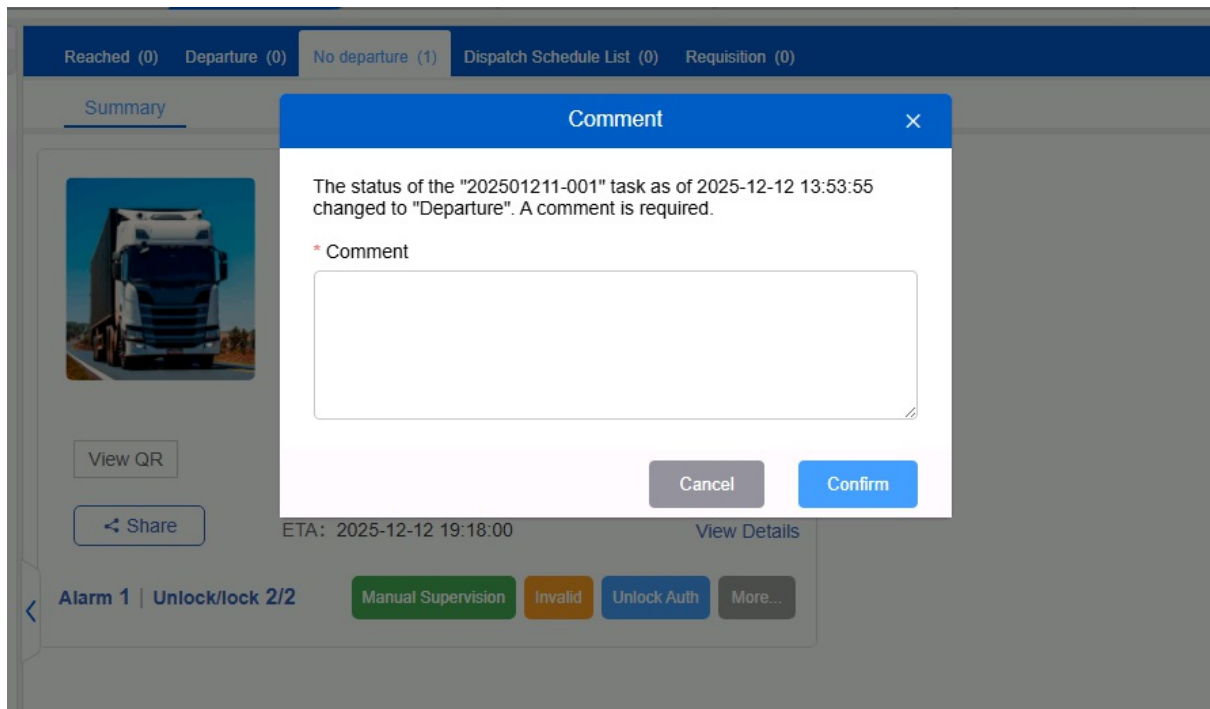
Reached (0) Departure (0) No departure (1) Dispatch Schedule List (0) Requisition (0)

Summary

Comment ×

The status of the "202501211-001" task as of 2025-12-12 13:53:55 changed to "Departure". A comment is required.

* Comment

Cancel Confirm

View QR

Share

ETA：2025-12-12 19:18:00

View Details

Alarm 1 | Unlock/lock 2/2

Manual Supervision Invalid Unlock Auth More...